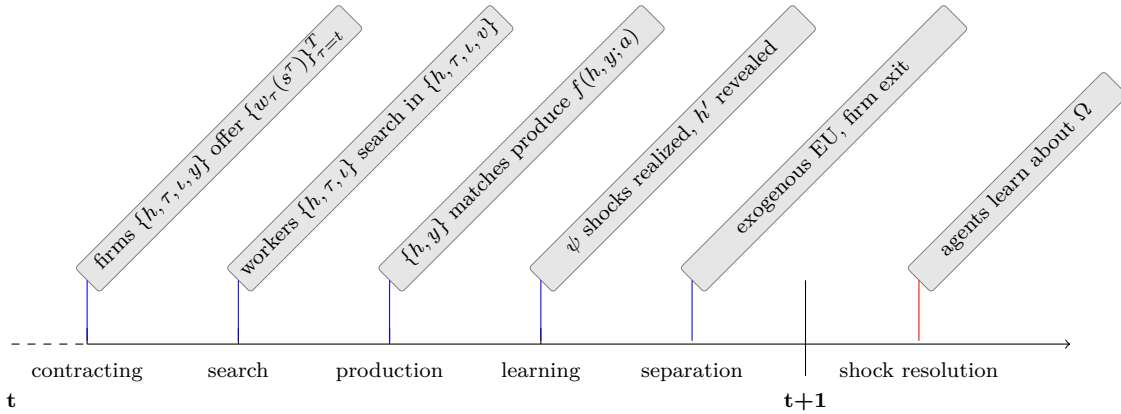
firms $\{h, \tau, \iota, y\}$ offer $\{w_\tau(s^\tau)\}_{\tau=t}^{T}$

workers $\{h, \tau, \iota\}$ search in $\{h, \tau, \iota, v\}$

$\{h, y\}$ matches produce $f(h, y; a)$

$\psi$ shocks realized, $h'$ revealed

exogenous EU, firm exit

agents learn about $\Omega$

contracting

search

production

learning

separation

shock resolution

t

t+1